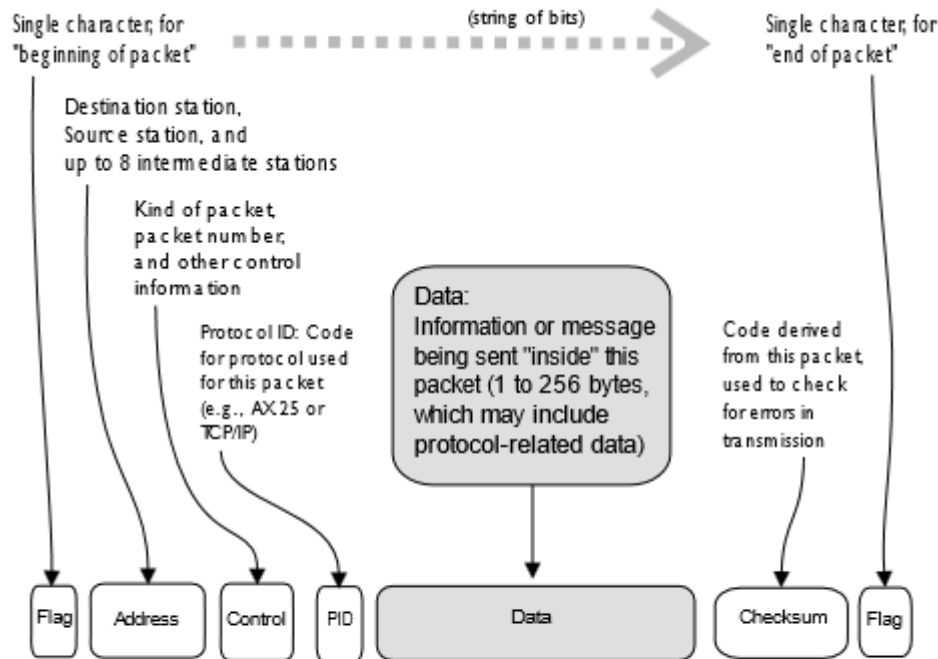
Single character, for "beginning of packet"

(string of bits)

Single character, for "end of packet"

Destination station, Source station, and up to 8 intermediate stations

Kind of packet, packet number, and other control information

Protocol ID: Code for protocol used for this packet (e.g., AX.25 or TCP/IP)

Data:
Information or message being sent "inside" this packet (1 to 256 bytes, which may include protocol-related data)

Code derived from this packet, used to check for errors in transmission

| Flag | Address | Control | PID | Data | Checksum | Flag |